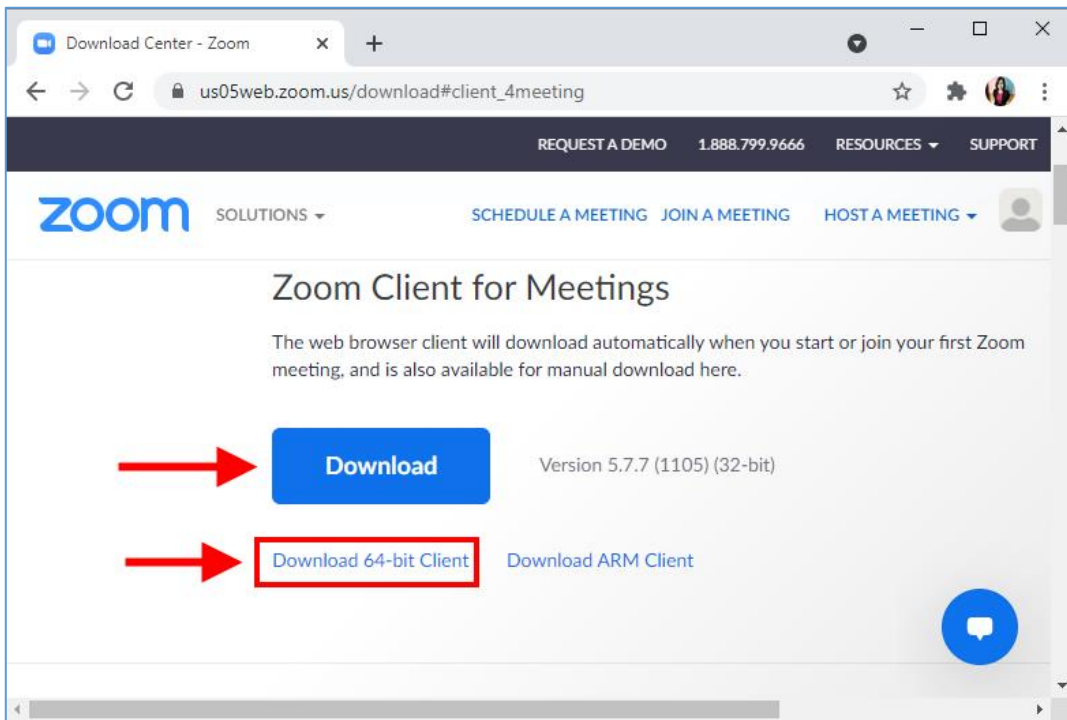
Download Center - Zoom

us05web.zoom.us/download#client_4meeting

REQUEST A DEMO 1.888.799.9666 RESOURCES SUPPORT

zoom SOLUTIONS SCHEDULE A MEETING JOIN A MEETING HOST A MEETING

Zoom Client for Meetings

The web browser client will download automatically when you start or join your first Zoom meeting, and is also available for manual download here.

Download

Version 5.7.7 (1105) (32-bit)

Download 64-bit Client Download ARM Client